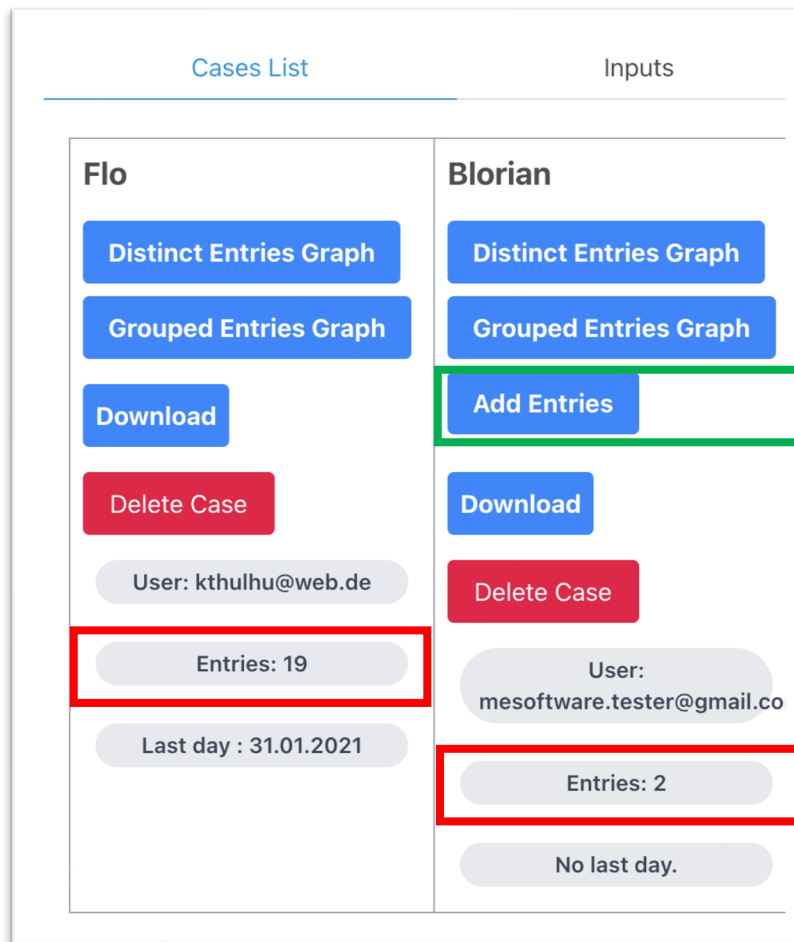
Cases List

Inputs

| Flo | Blorian |
|---|---|
| Distinct Entries Graph | Distinct Entries Graph |
| Grouped Entries Graph | Grouped Entries Graph |
| Download | Add Entries |
| Delete Case | Download |
| User: kthulhu@web.de | Delete Case |
| Entries: 19 | User: mesoftware.tester@gmail.co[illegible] |
| Last day : 31.01.2021 | Entries: 2 |
| | No last day. |